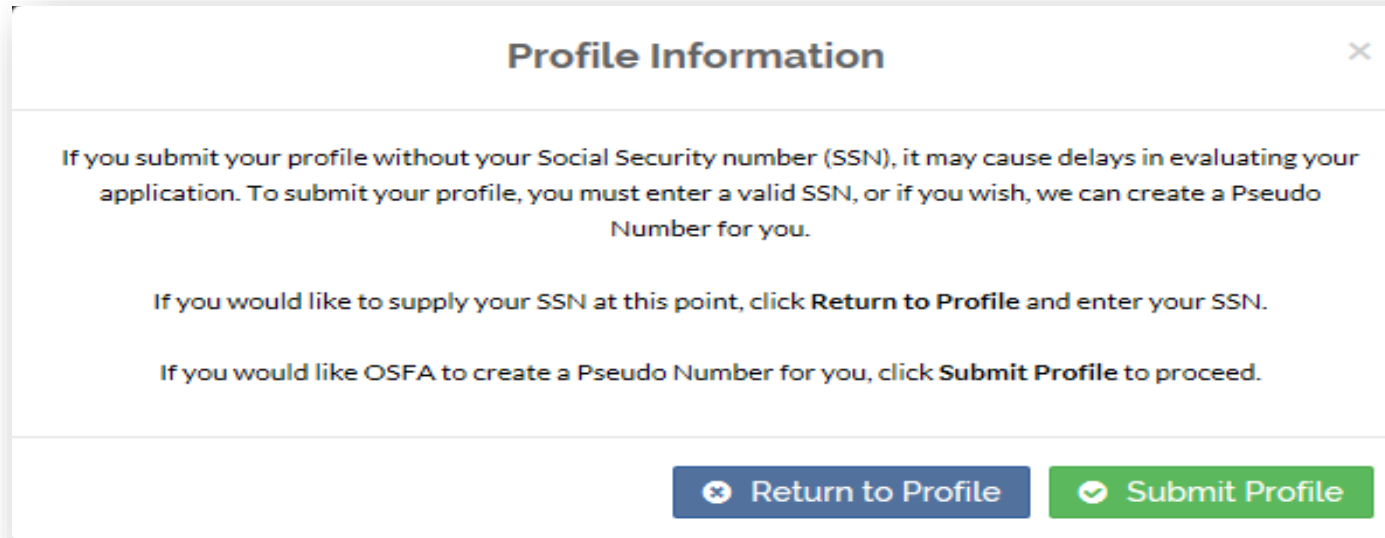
Profile Information

×

If you submit your profile without your Social Security number (SSN), it may cause delays in evaluating your application. To submit your profile, you must enter a valid SSN, or if you wish, we can create a Pseudo Number for you.

If you would like to supply your SSN at this point, click Return to Profile and enter your SSN.

If you would like OSFA to create a Pseudo Number for you, click Submit Profile to proceed.

Return to Profile

Submit Profile